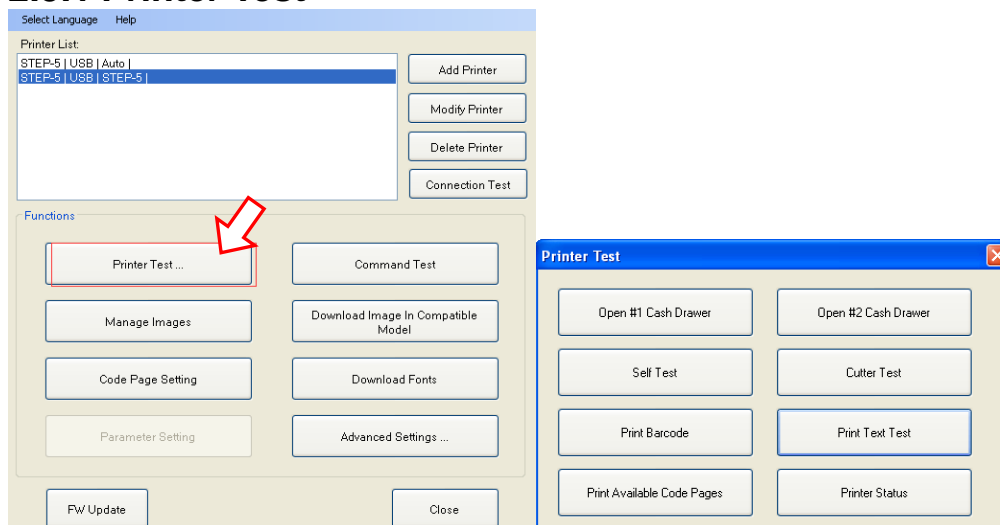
Select Language Help

Printer List:

STEP-5 | USB | Auto |
STEP-5 | USB | STEP-5 |

Add Printer

Modify Printer

Delete Printer

Connection Test

Functions

Printer Test ...

Command Test

Manage Images

Download Image In Compatible Model

Code Page Setting

Download Fonts

Parameter Setting

Advanced Settings ...

FW Update

Close

Printer Test

Open #1 Cash Drawer

Open #2 Cash Drawer

Self Test

Cutter Test

Print Barcode

Print Text Test

Print Available Code Pages

Printer Status